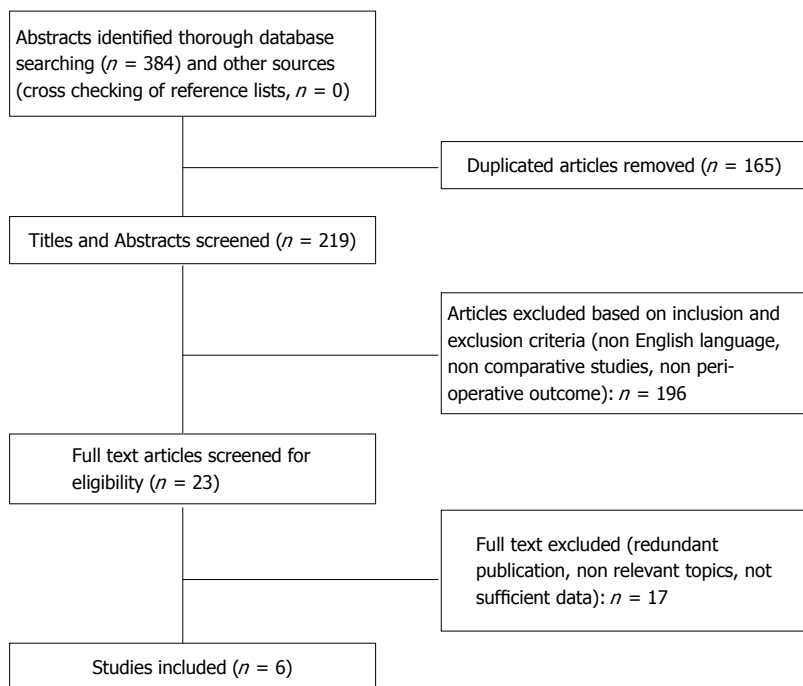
Abstracts identified thorough database searching ($n$ = 384) and other sources (cross checking of reference lists, $n$ = 0)

Duplicated articles removed ($n$ = 165)

Titles and Abstracts screened ($n$ = 219)

Articles excluded based on inclusion and exclusion criteria (non English language, non comparative studies, non peri-operative outcome): $n$ = 196

Full text articles screened for eligibility ($n$ = 23)

Full text excluded (redundant publication, non relevant topics, not sufficient data): $n$ = 17

Studies included ($n$ = 6)